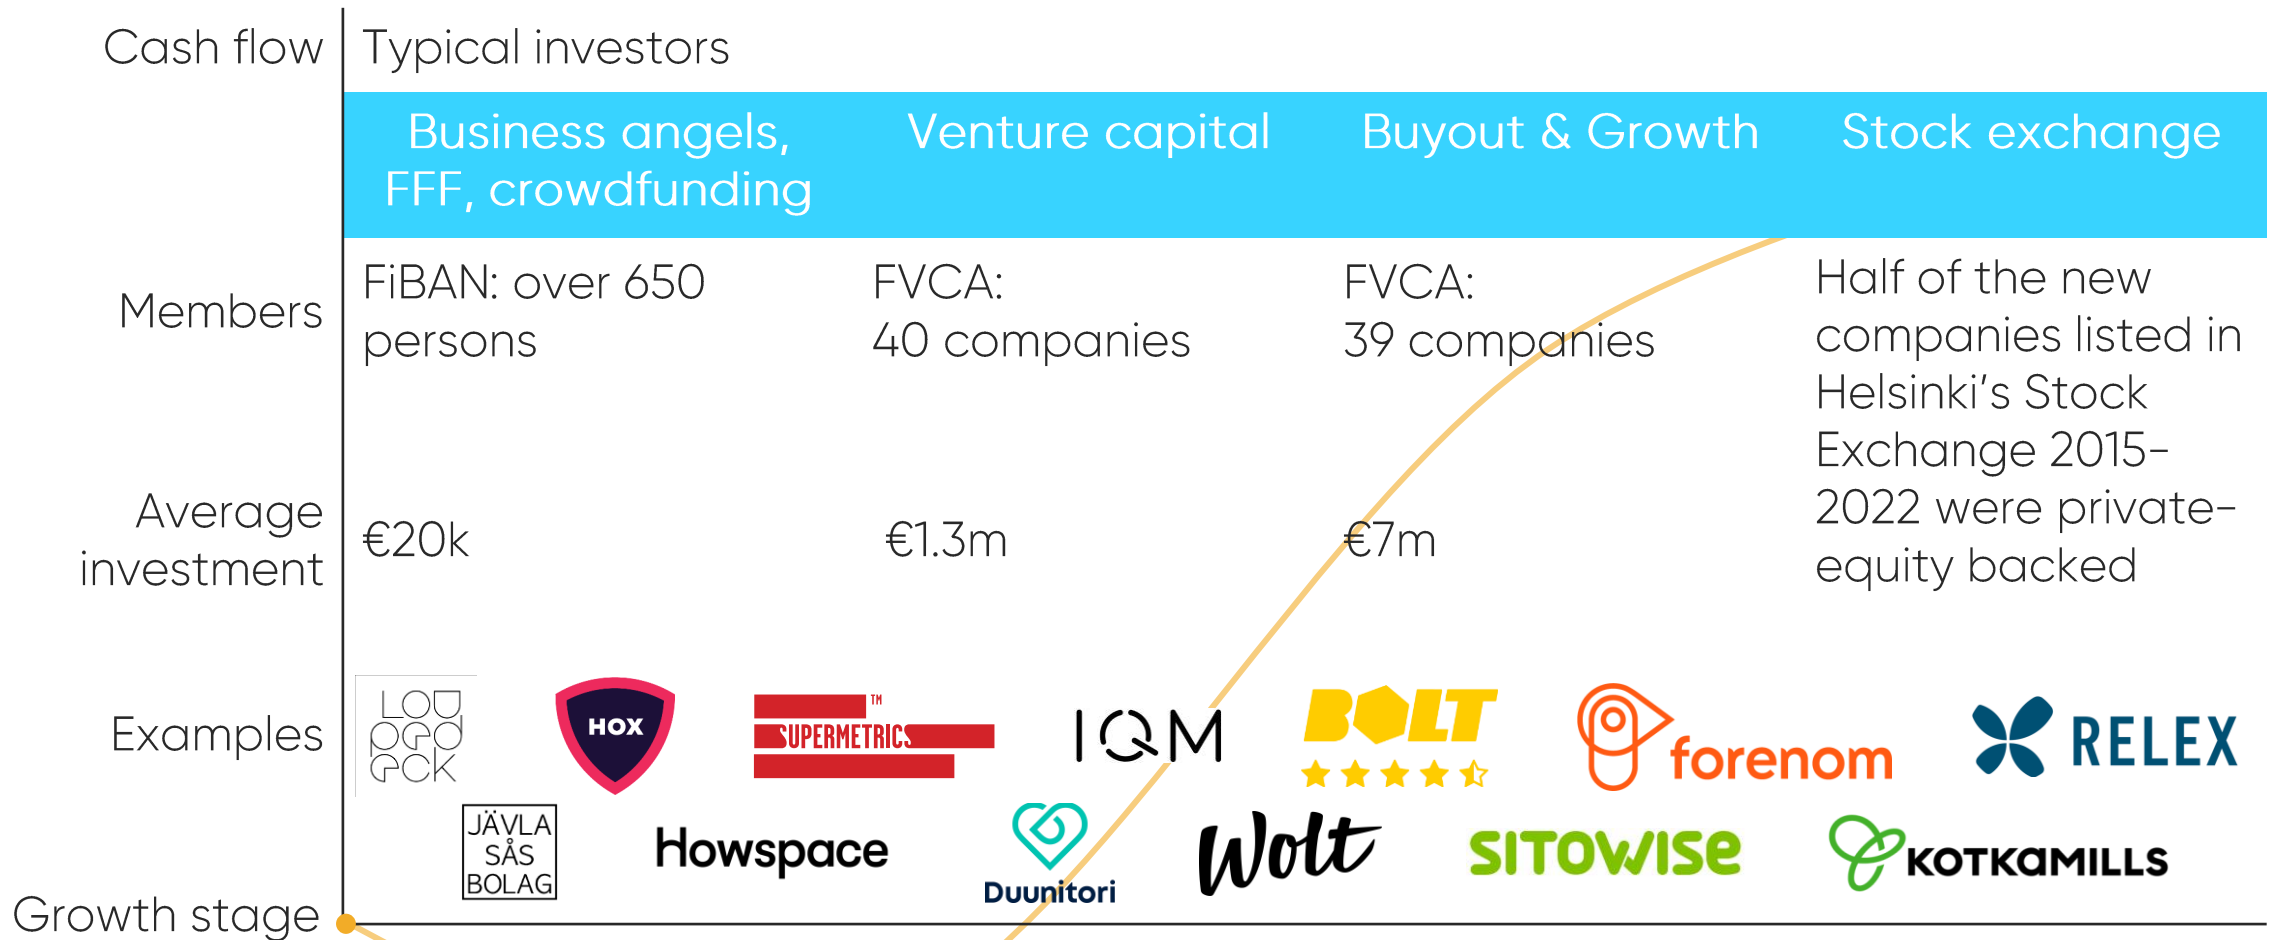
Cash flow

Typical investors

| Business angels, FFF, crowdfunding | Venture capital | Buyout & Growth | Stock exchange |
|---|---|---|---|
| FiBAN: over 650 persons | FVCA: 40 companies | FVCA: 39 companies | Half of the new companies listed in Helsinki's Stock Exchange 2015–2022 were private-equity backed |
| €20k | €1.3m | €7m | |

Members

Average investment

Examples

LOUDPEDECK

HOX

SUPERMETRICS TM

IQM

BOLT

forenom

RELEX

JÄVLA SÅS BOLAG

Howspace

Duunitori

Wolt

SITOWISE

KOTKAMILLS

Growth stage